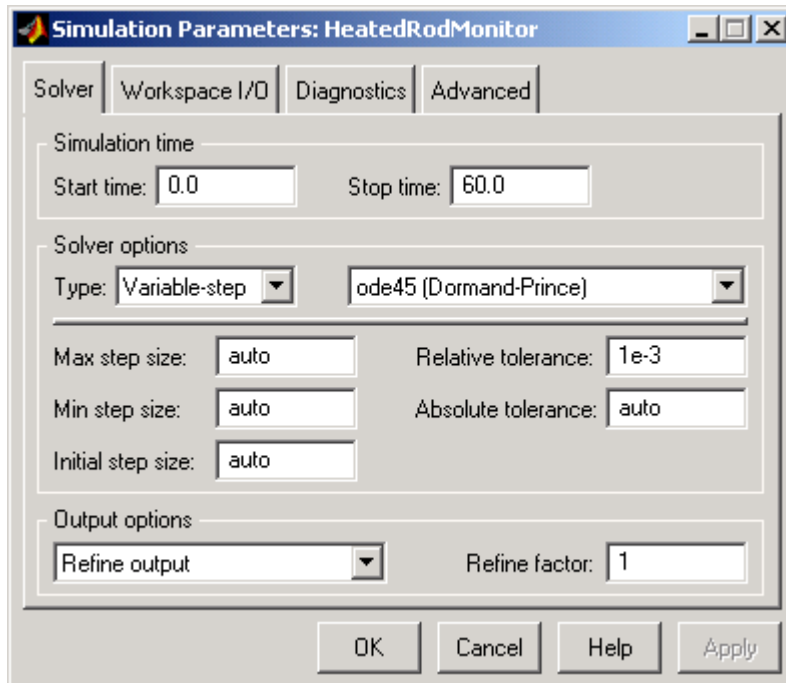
Simulation Parameters: HeatedRodMonitor

Solver | Workspace I/O | Diagnostics | Advanced

Simulation time
Start time: 0.0
Stop time: 60.0

Solver options
Type: Variable-step
ode45 (Dormand-Prince)

Max step size: auto
Relative tolerance: 1e-3
Min step size: auto
Absolute tolerance: auto
Initial step size: auto

Output options
Refine output
Refine factor: 1

OK
Cancel
Help
Apply